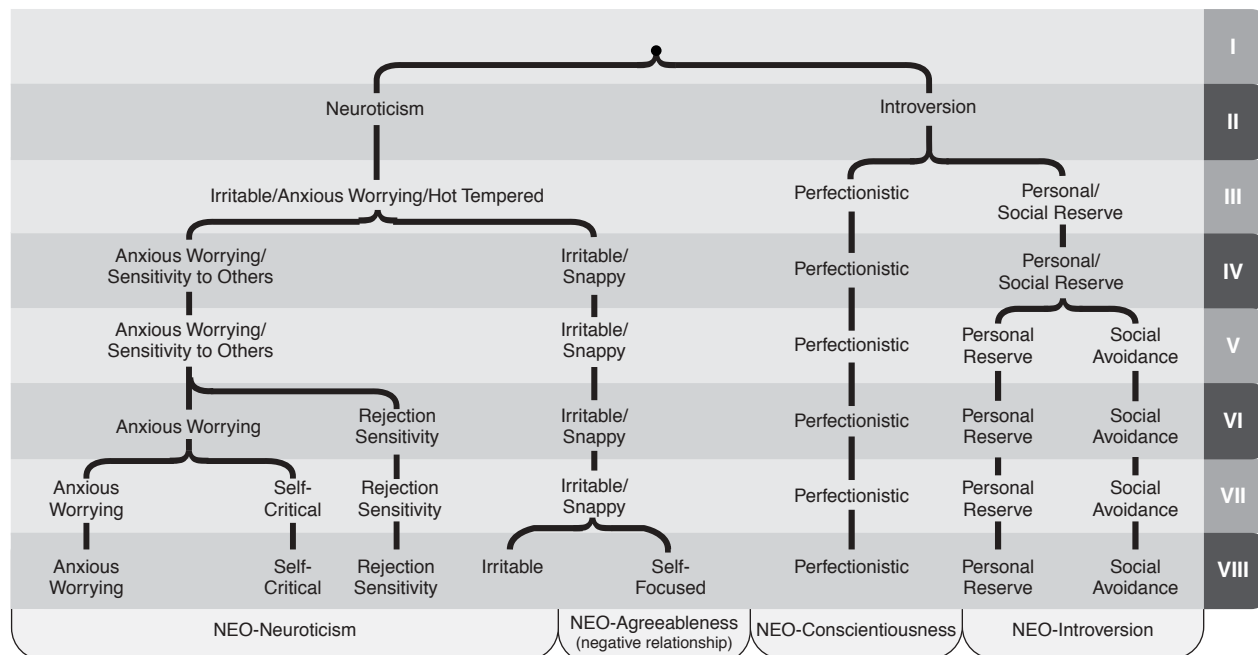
I

Neuroticism

Introversion

II

Irritable/Anxious Worrying/Hot Tempered

Perfectionistic

Personal/ Social Reserve

III

Anxious Worrying/ Sensitivity to Others

Irritable/ Snappy

Perfectionistic

Personal/ Social Reserve

IV

Anxious Worrying/ Sensitivity to Others

Irritable/ Snappy

Perfectionistic

Personal Reserve

Social Avoidance

V

Anxious Worrying

Rejection Sensitivity

Irritable/ Snappy

Perfectionistic

Personal Reserve

Social Avoidance

VI

Anxious Worrying

Self-Critical

Rejection Sensitivity

Irritable/ Snappy

Perfectionistic

Personal Reserve

Social Avoidance

VII

Anxious Worrying

Self-Critical

Rejection Sensitivity

Irritable

Self-Focused

Perfectionistic

Personal Reserve

Social Avoidance

VIII

NEO-Neuroticism

NEO-Agreeableness (negative relationship)

NEO-Conscientiousness

NEO-Introversion